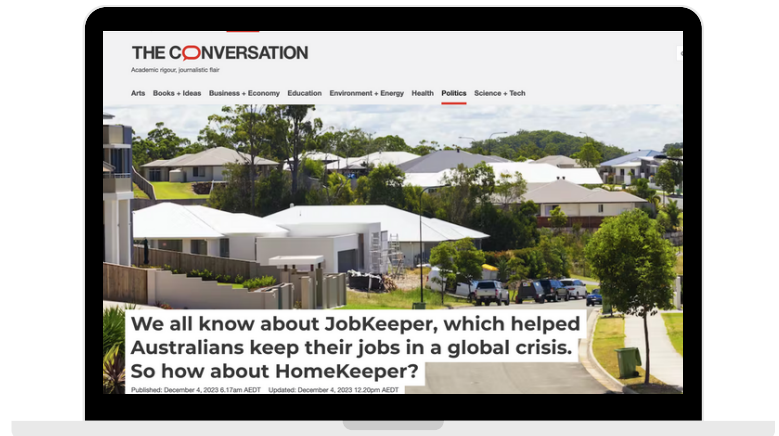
THE CONVERSATION

Academic rigour, journalistic flair

Arts Books + Ideas Business + Economy Education Environment + Energy Health Politics Science + Tech

We all know about JobKeeper, which helped Australians keep their jobs in a global crisis. So how about HomeKeeper?

Published: December 4, 2023 6.17am AEDT Updated: December 4, 2023 12.20pm AEDT